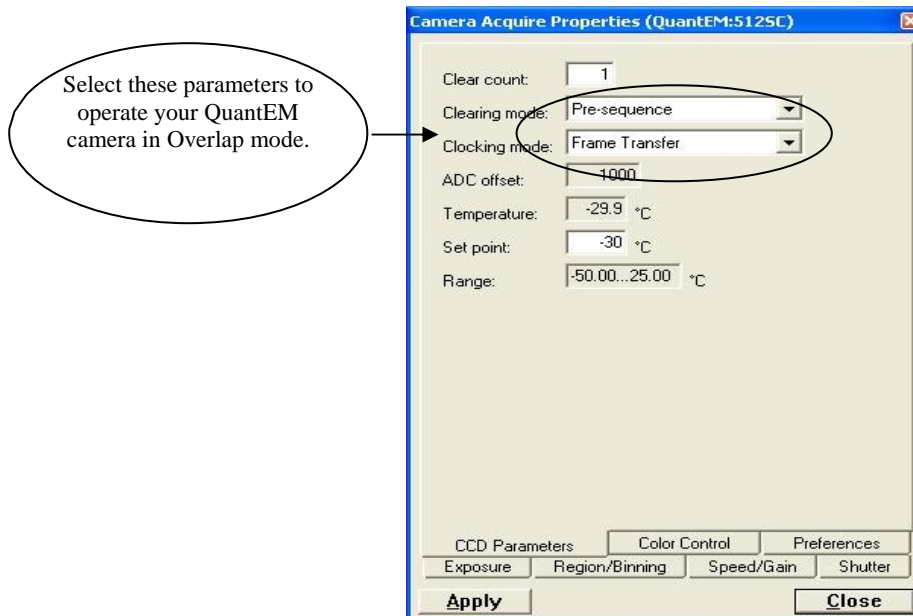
Select these parameters to operate your QuantEM camera in Overlap mode.

Camera Acquire Properties (QuantEM:512SC)

Clear count: 1

Clearing mode: Pre-sequence

Clocking mode: Frame Transfer

ADC offset: 1000

Temperature: -29.9 °C

Set point: -30 °C

Range: -50.00...25.00 °C

CCD Parameters | Color Control | Preferences

Exposure | Region/Binning | Speed/Gain | Shutter

Apply

Close